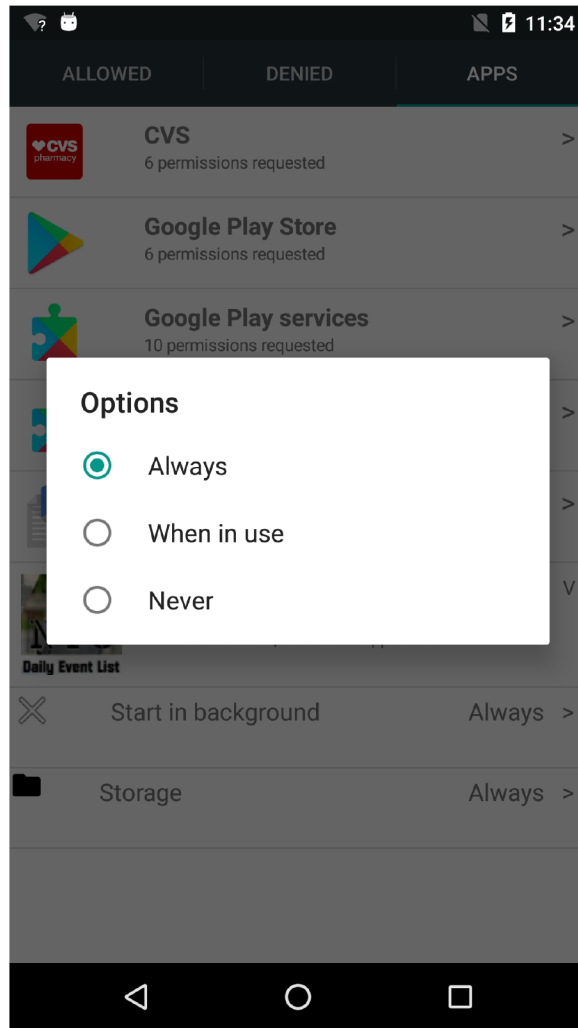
11:34

ALLOWED DENIED APPS

CVS pharmacy
CVS
6 permissions requested >

Google Play Store
6 permissions requested >

Google Play services
10 permissions requested >

>

>

V

Options

Always

When in use

Never

Daily Event List

Start in background Always >

Storage Always >